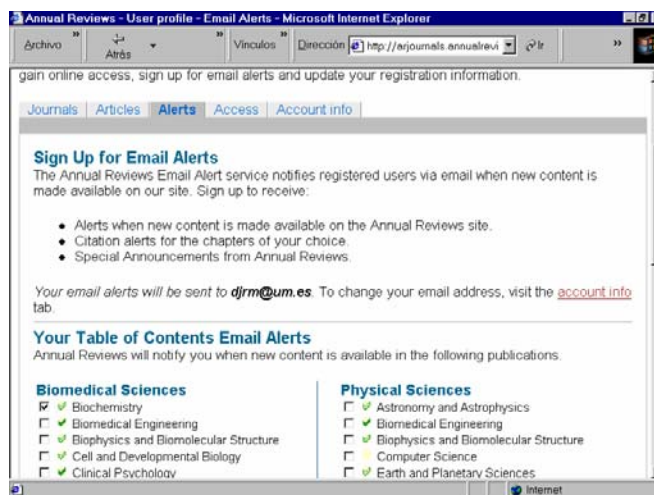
Annual Reviews - User profile - Email Alerts - Microsoft Internet Explorer

Archivo » Atrás » Vínculos » Dirección http://arjournals.annualrevi Ir »

gain online access, sign up for email alerts and update your registration information.

Journals | Articles | Alerts | Access | Account info

Sign Up for Email Alerts

The Annual Reviews Email Alert service notifies registered users via email when new content is made available on our site. Sign up to receive:

- Alerts when new content is made available on the Annual Reviews site.
- Citation alerts for the chapters of your choice.
- Special Announcements from Annual Reviews.

*Your email alerts will be sent to* **djrm@um.es**. To change your email address, visit the account info tab.

Your Table of Contents Email Alerts

Annual Reviews will notify you when new content is available in the following publications.

Biomedical Sciences
- Biochemistry
- Biomedical Engineering
- Biophysics and Biomolecular Structure
- Cell and Developmental Biology
- Clinical Psychology

Physical Sciences
- Astronomy and Astrophysics
- Biomedical Engineering
- Biophysics and Biomolecular Structure
- Computer Science
- Earth and Planetary Sciences

Internet